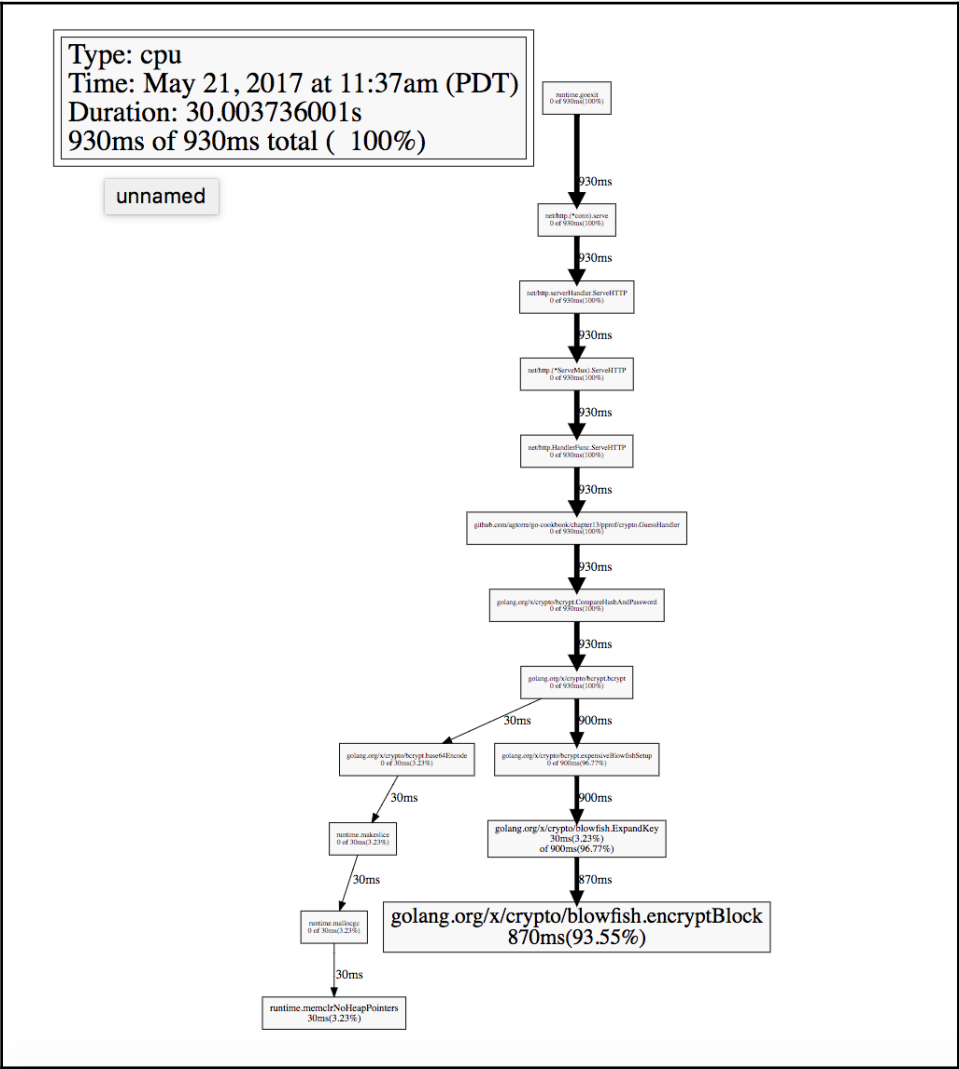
Type: cpu
Time: May 21, 2017 at 11:37am (PDT)
Duration: 30.003736001s
930ms of 930ms total ( 100%)

unnamed

runtime.goexit
0 of 930ms(100%)

930ms

net/http.(*conn).serve
0 of 930ms(100%)

930ms

net/http.serverHandler.ServeHTTP
0 of 930ms(100%)

930ms

net/http.(*ServeMux).ServeHTTP
0 of 930ms(100%)

930ms

net/http.HandlerFunc.ServeHTTP
0 of 930ms(100%)

930ms

github.com/agtorre/go-cookbook/chapter13/pprof/crypto.GuessHandler
0 of 930ms(100%)

930ms

golang.org/x/crypto/bcrypt.CompareHashAndPassword
0 of 930ms(100%)

930ms

golang.org/x/crypto/bcrypt.bcrypt
0 of 930ms(100%)

30ms

900ms

golang.org/x/crypto/bcrypt.base64Encode
0 of 30ms(3.23%)

golang.org/x/crypto/bcrypt.expensiveBlowfishSetup
0 of 900ms(96.77%)

30ms

900ms

runtime.makeslice
0 of 30ms(3.23%)

golang.org/x/crypto/blowfish.ExpandKey
30ms(3.23%)
of 900ms(96.77%)

30ms

870ms

runtime.mallocgc
0 of 30ms(3.23%)

golang.org/x/crypto/blowfish.encryptBlock
870ms(93.55%)

30ms

runtime.memclrNoHeapPointers
30ms(3.23%)